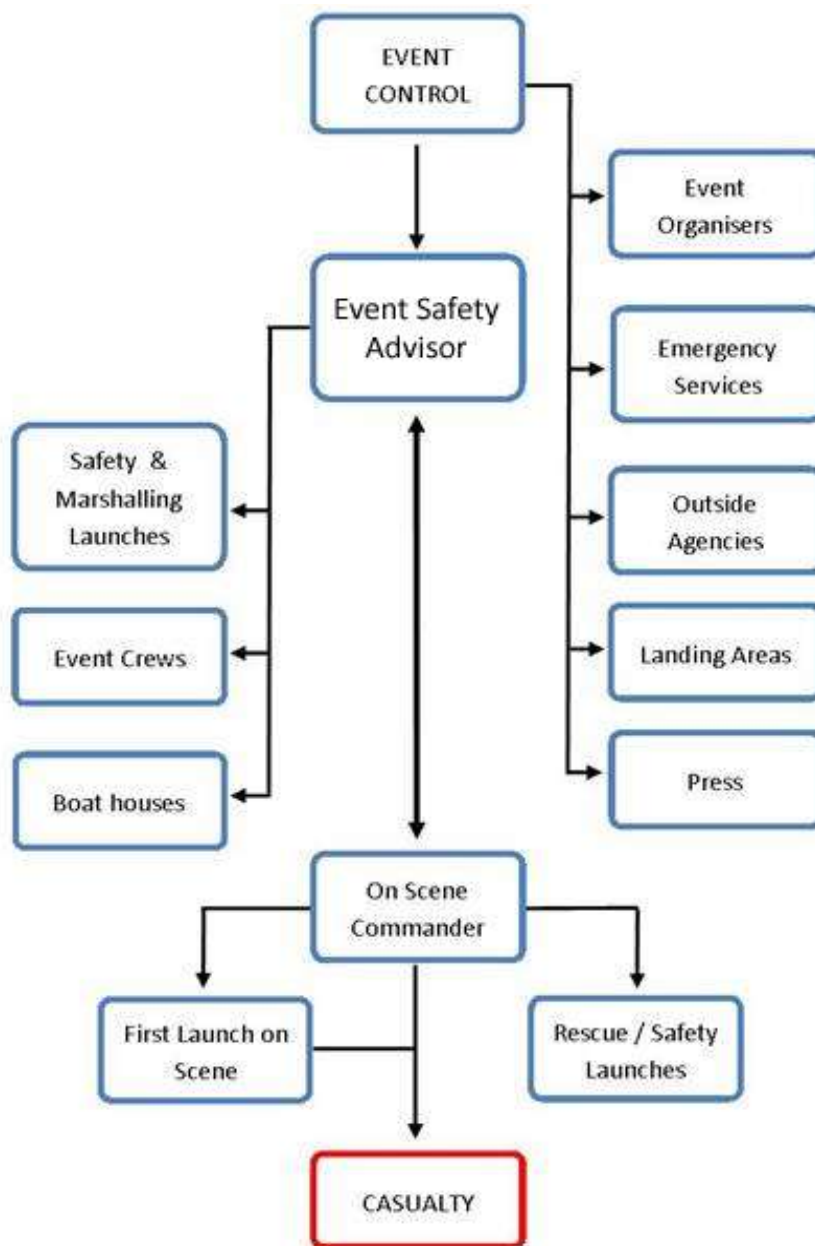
EVENT CONTROL

Event Organisers

Event Safety Advisor

Emergency Services

Safety & Marshalling Launches

Outside Agencies

Event Crews

Landing Areas

Boat houses

Press

On Scene Commander

First Launch on Scene

Rescue / Safety Launches

CASUALTY